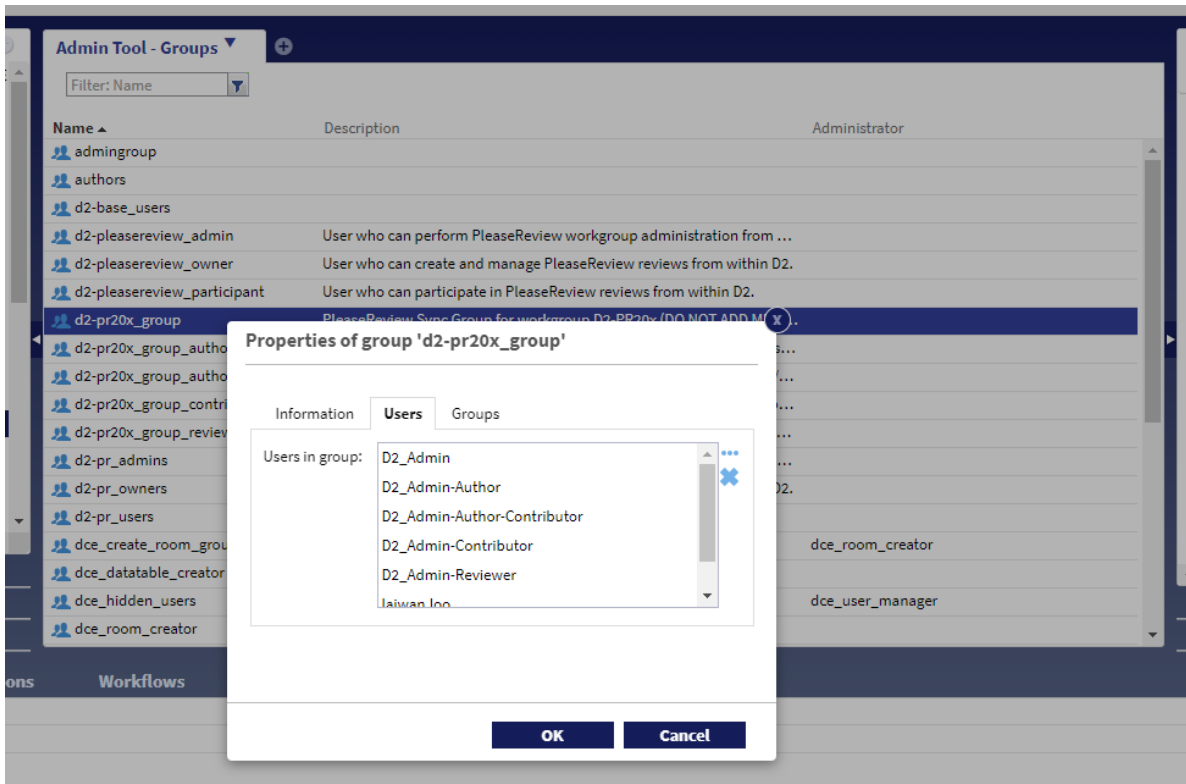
Admin Tool - Groups

Filter: Name

| Name | Description | Administrator |
|---|---|---|
| admingroup | | |
| authors | | |
| d2-base_users | | |
| d2-pleasereview_admin | User who can perform PleaseReview workgroup administration from ... | |
| d2-pleasereview_owner | User who can create and manage PleaseReview reviews from within D2. | |
| d2-pleasereview_participant | User who can participate in PleaseReview reviews from within D2. | |
| d2-pr20x_group | PleaseReview Sync Group for workgroup D2-PR20x (DO NOT ADD M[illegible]... | |
| d2-pr20x_group_autho | ... | |
| d2-pr20x_group_autho | ... | |
| d2-pr20x_group_contri | ... | |
| d2-pr20x_group_review | ... | |
| d2-pr_admins | ... | |
| d2-pr_owners | D2. | |
| d2-pr_users | | |
| dce_create_room_grou | | dce_room_creator |
| dce_datatable_creator | | |
| dce_hidden_users | | dce_user_manager |
| dce_room_creator | | |

ons Workflows

Properties of group 'd2-pr20x_group'

Information Users Groups

Users in group:
D2_Admin
D2_Admin-Author
D2_Admin-Author-Contributor
D2_Admin-Contributor
D2_Admin-Reviewer
Jaiwan Joo

OK Cancel